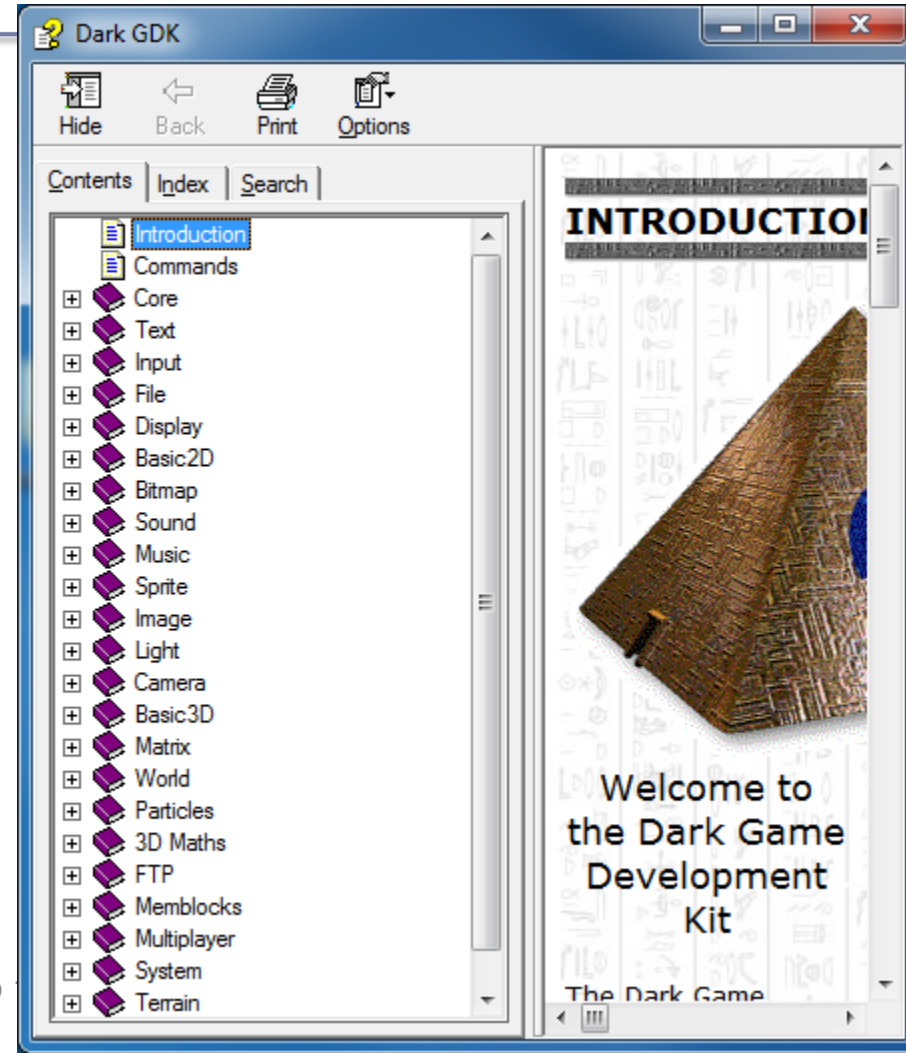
Dark GDK

Hide
Back
Print
Options

Contents
Index
Search

Introduction
Commands
Core
Text
Input
File
Display
Basic2D
Bitmap
Sound
Music
Sprite
Image
Light
Camera
Basic3D
Matrix
World
Particles
3D Maths
FTP
Memblocks
Multiplayer
System
Terrain

INTRODUCTIO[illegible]

Welcome to the Dark Game Development Kit

The Dark Game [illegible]